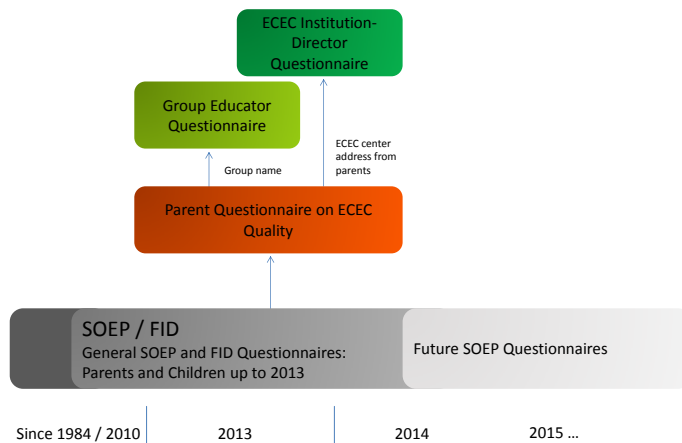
ECEC Institution-Director Questionnaire

Group Educator Questionnaire

Group name

ECEC center address from parents

Parent Questionnaire on ECEC Quality

SOEP / FID

General SOEP and FID Questionnaires: Parents and Children up to 2013

Future SOEP Questionnaires

Since 1984 / 2010

2013

2014

2015 ...